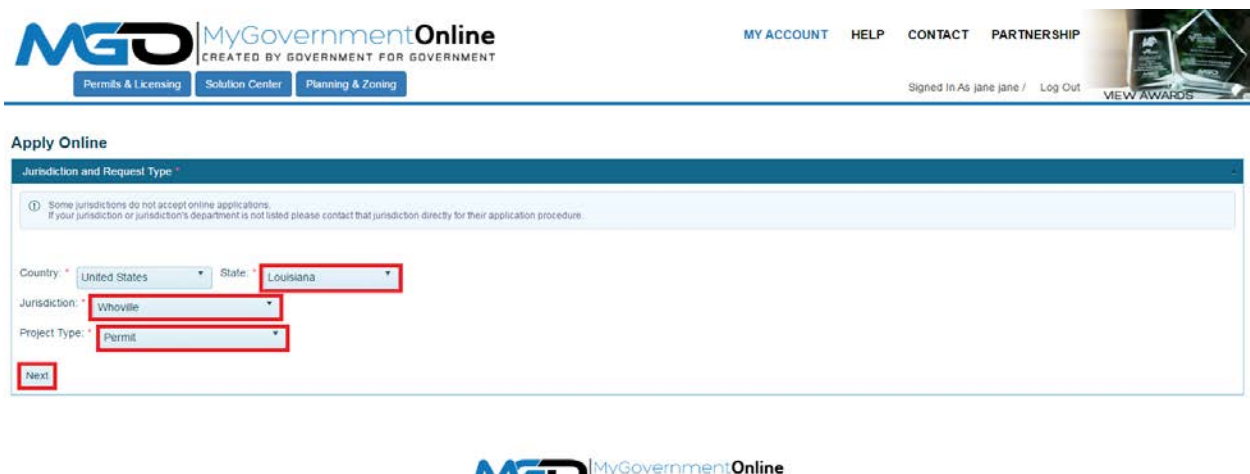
MGO MyGovernmentOnline
CREATED BY GOVERNMENT FOR GOVERNMENT

MY ACCOUNT HELP CONTACT PARTNERSHIP

Permits & Licensing Solution Center Planning & Zoning

Signed In As jane jane / Log Out

VIEW AWARDS

Apply Online

Jurisdiction and Request Type *

Some jurisdictions do not accept online applications.
If your jurisdiction or jurisdiction's department is not listed please contact that jurisdiction directly for their application procedure.

Country: * United States State: * Louisiana

Jurisdiction: * Whoville

Project Type: * Permit

Next

MGO MyGovernmentOnline